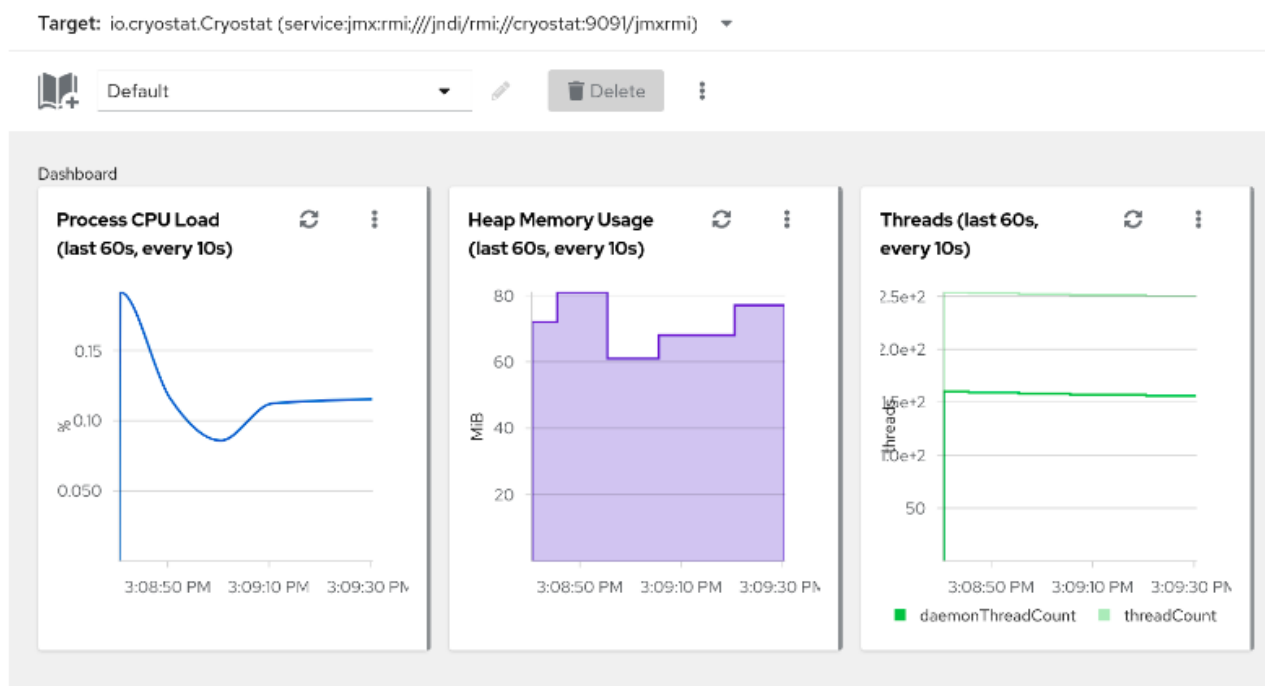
Target: io.cryostat.Cryostat (service:jmx:rmi:///jndi/rmi://cryostat:9091/jmxrmi)

Default

Delete

Dashboard

Process CPU Load (last 60s, every 10s)

0.15
%0.10
0.050

3:08:50 PM 3:09:10 PM 3:09:30 PM

Heap Memory Usage (last 60s, every 10s)

80
60
MiB 40
20

3:08:50 PM 3:09:10 PM 3:09:30 PM

Threads (last 60s, every 10s)

2.5e+2
2.0e+2
1.5e+2
Threads
1.0e+2
50

3:08:50 PM 3:09:10 PM 3:09:30 PM

daemonThreadCount threadCount